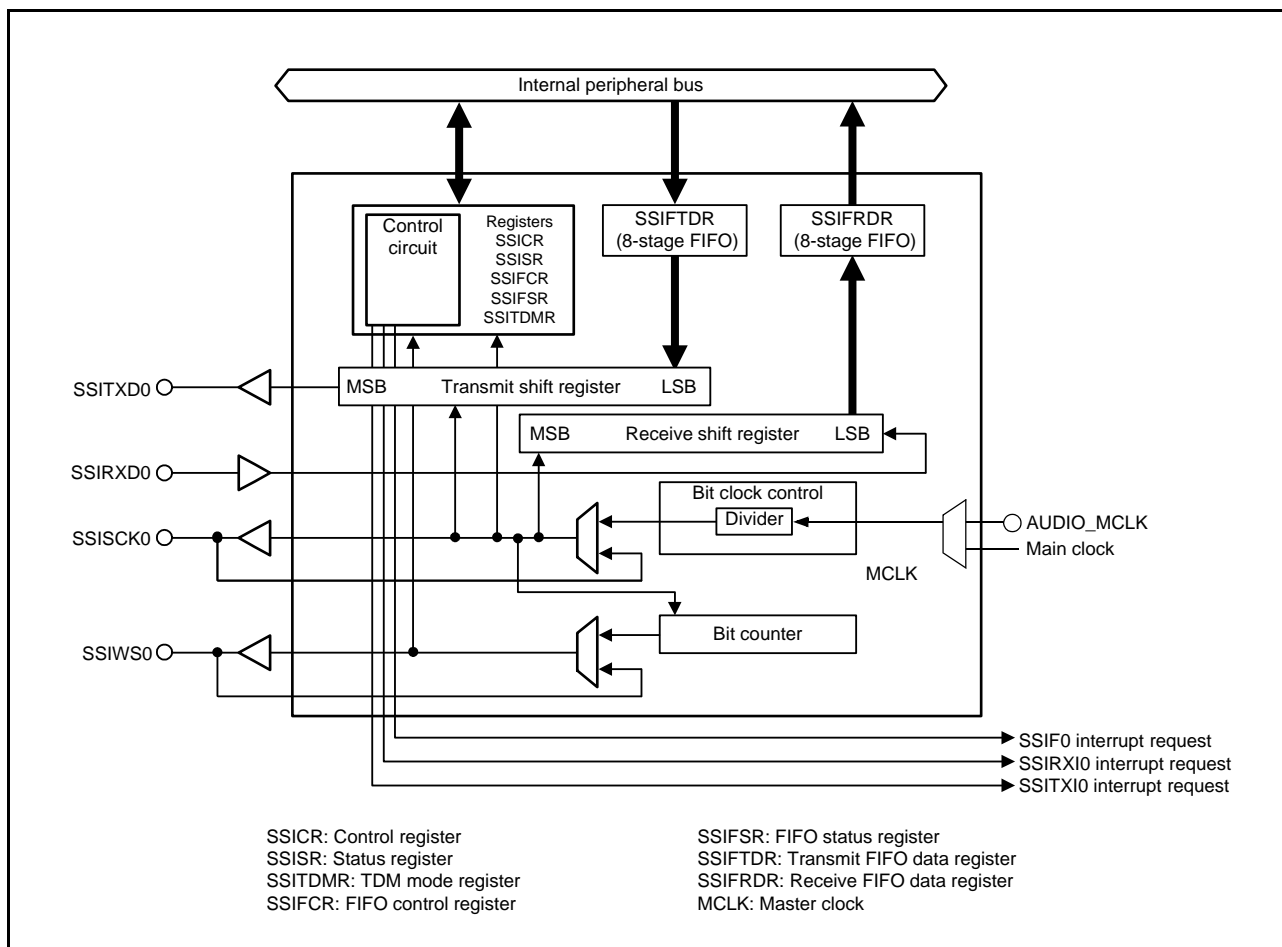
Internal peripheral bus

Control circuit

Registers
SSICR
SSISR
SSIFCR
SSIFSR
SSITDMR

SSIFTDR
(8-stage FIFO)

SSIFRDR
(8-stage FIFO)

SSITXD0

MSB Transmit shift register LSB

MSB Receive shift register LSB

SSIRXD0

Bit clock control

Divider

SSISCK0

AUDIO_MCLK

Main clock

MCLK

Bit counter

SSIWS0

SSIF0 interrupt request
SSIRXI0 interrupt request
SSITXI0 interrupt request

SSICR: Control register
SSISR: Status register
SSITDMR: TDM mode register
SSIFCR: FIFO control register

SSIFSR: FIFO status register
SSIFTDR: Transmit FIFO data register
SSIFRDR: Receive FIFO data register
MCLK: Master clock